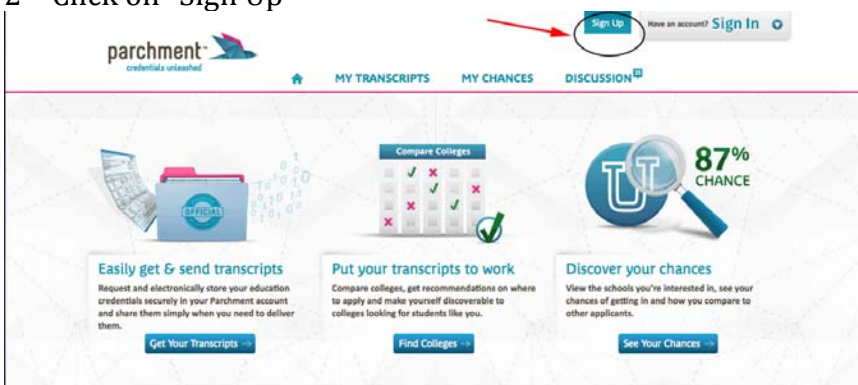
2 – Click on "Sign Up"

Sign Up Have an account? Sign In

parchment™ credentials unleashed

MY TRANSCRIPTS MY CHANCES DISCUSSION

OFFICIAL

Compare Colleges

87% CHANCE

UT

Easily get & send transcripts

Request and electronically store your education credentials securely in your Parchment account and share them simply when you need to deliver them.

Get Your Transcripts →

Put your transcripts to work

Compare colleges, get recommendations on where to apply and make yourself discoverable to colleges looking for students like you.

Find Colleges →

Discover your chances

View the schools you're interested in, see your chances of getting in and how you compare to other applicants.

See Your Chances →